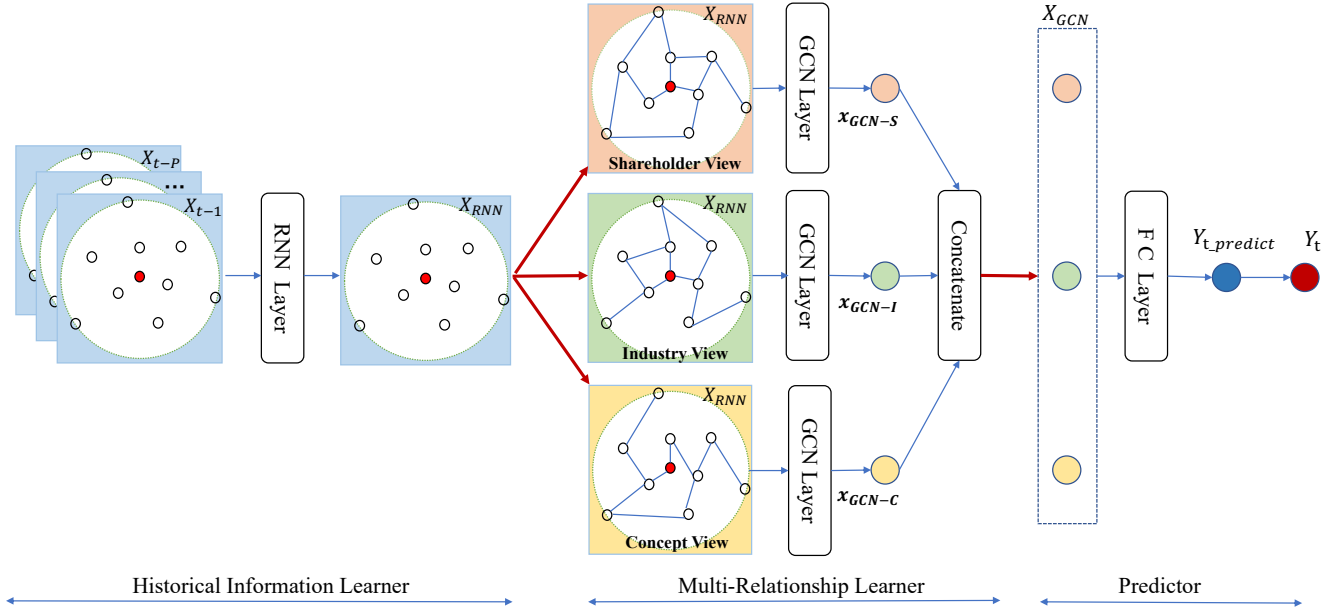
$X_{t-P}$
...
$X_{t-1}$

RNN Layer

$X_{RNN}$

$X_{RNN}$
Shareholder View

$X_{RNN}$
Industry View

$X_{RNN}$
Concept View

GCN Layer
$x_{GCN-S}$

GCN Layer
$x_{GCN-I}$

GCN Layer
$x_{GCN-C}$

Concatenate

$X_{GCN}$

FC Layer

$Y_{t\_predict}$

$Y_t$

Historical Information Learner

Multi-Relationship Learner

Predictor